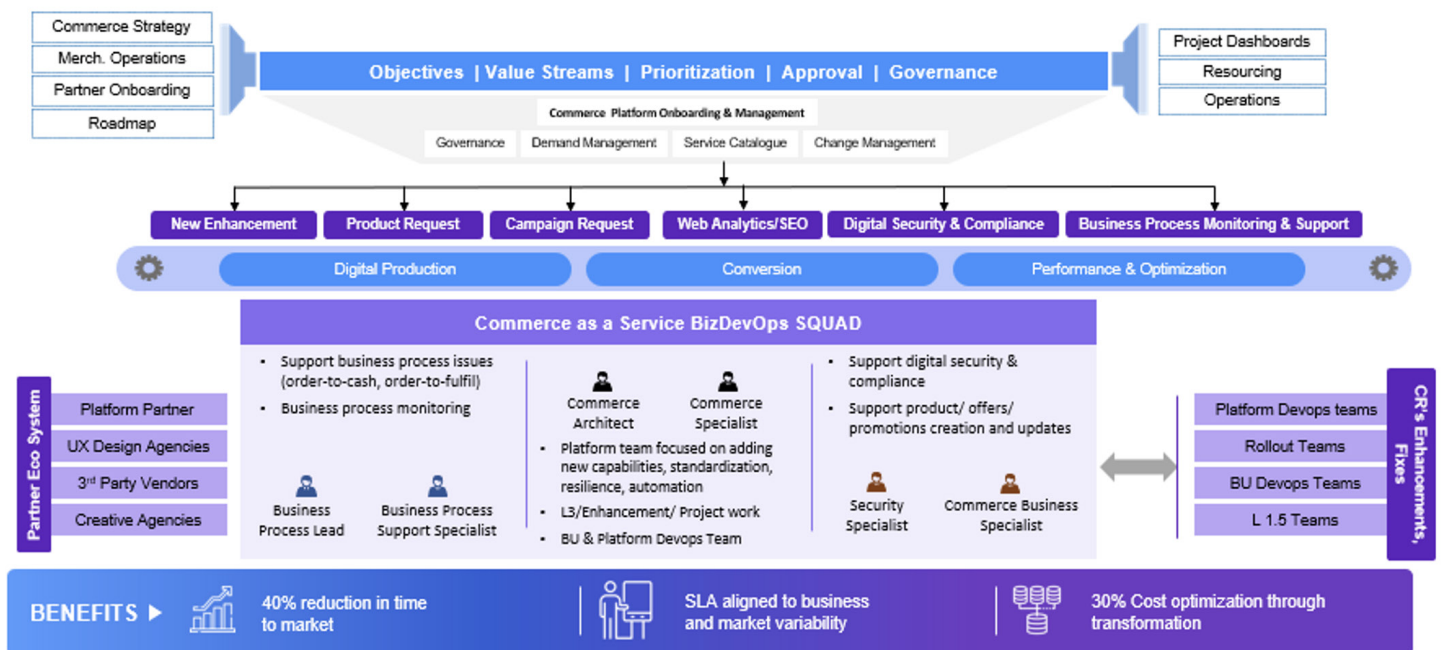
Commerce Strategy
Merch. Operations
Partner Onboarding
Roadmap

Objectives | Value Streams | Prioritization | Approval | Governance

Project Dashboards
Resourcing
Operations

Commerce Platform Onboarding & Management

Governance
Demand Management
Service Catalogue
Change Management

New Enhancement
Product Request
Campaign Request
Web Analytics/SEO
Digital Security & Compliance
Business Process Monitoring & Support

Digital Production
Conversion
Performance & Optimization

Commerce as a Service BizDevOps SQUAD

Partner Eco System

Platform Partner
UX Design Agencies
3rd Party Vendors
Creative Agencies

- Support business process issues (order-to-cash, order-to-fulfil)
- Business process monitoring

Business Process Lead
Business Process Support Specialist

Commerce Architect
Commerce Specialist

- Platform team focused on adding new capabilities, standardization, resilience, automation
- L3/Enhancement/ Project work
- BU & Platform Devops Team

- Support digital security & compliance
- Support product/ offers/ promotions creation and updates

Security Specialist
Commerce Business Specialist

Platform Devops teams
Rollout Teams
BU Devops Teams
L 1.5 Teams

CR's Enhancements, Fixes

BENEFITS ▶

40% reduction in time to market

SLA aligned to business and market variability

30% Cost optimization through transformation